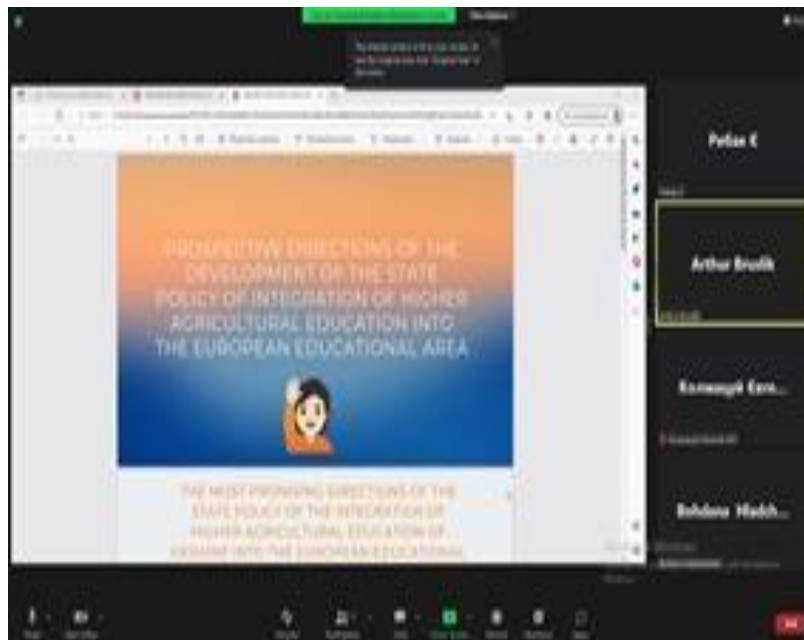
PROSPECTIVE DIRECTIONS OF THE DEVELOPMENT OF THE STATE POLICY OF INTEGRATION OF HIGHER AGRICULTURAL EDUCATION INTO THE EUROPEAN EDUCATIONAL AREA

THE MOST PROMISING DIRECTIONS OF THE STATE POLICY OF THE INTEGRATION OF HIGHER AGRICULTURAL EDUCATION OF UKRAINE INTO THE EUROPEAN EDUCATIONAL

Fedas E

Arthur Brudik

Коломуйі Катя...

Bohdana Mladch...